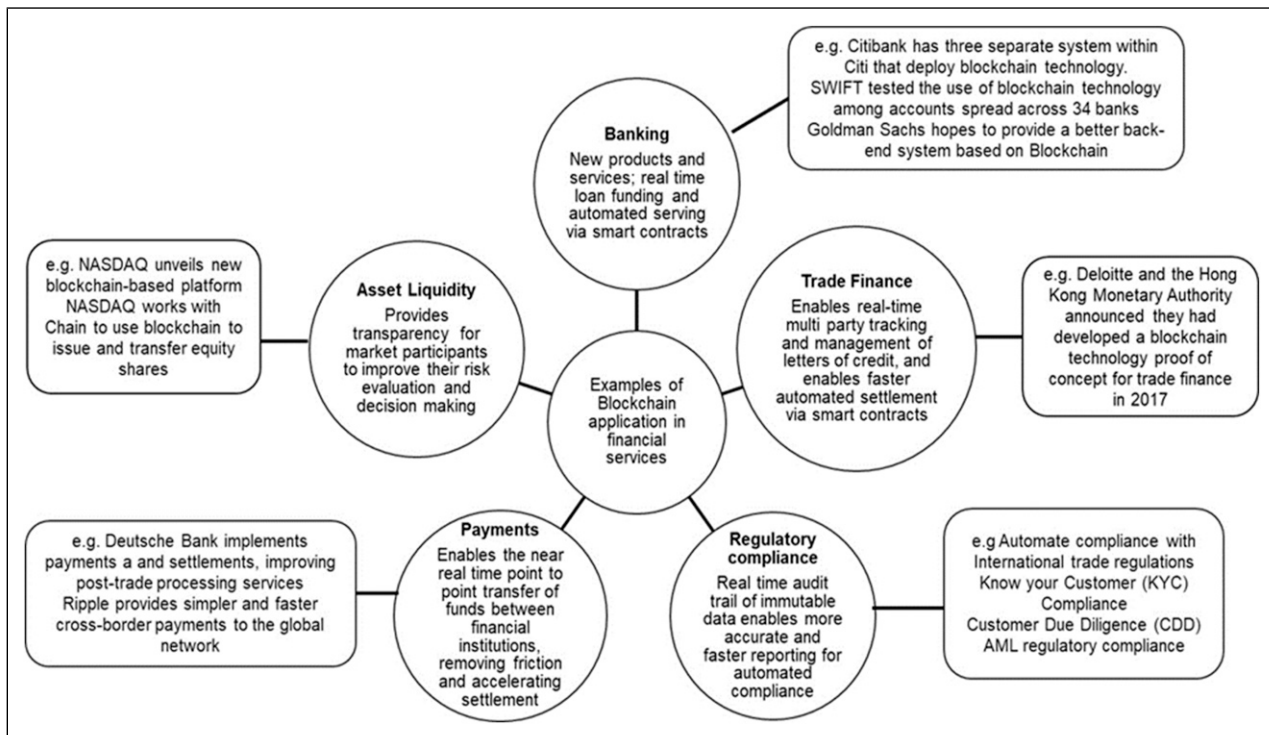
e.g. Citibank has three separate system within Citi that deploy blockchain technology. SWIFT tested the use of blockchain technology among accounts spread across 34 banks Goldman Sachs hopes to provide a better back-end system based on Blockchain

Banking
New products and services; real time loan funding and automated serving via smart contracts

e.g. NASDAQ unveils new blockchain-based platform NASDAQ works with Chain to use blockchain to issue and transfer equity shares

Asset Liquidity
Provides transparency for market participants to improve their risk evaluation and decision making

Examples of Blockchain application in financial services

Trade Finance
Enables real-time multi party tracking and management of letters of credit, and enables faster automated settlement via smart contracts

e.g. Deloitte and the Hong Kong Monetary Authority announced they had developed a blockchain technology proof of concept for trade finance in 2017

e.g. Deutsche Bank implements payments a and settlements, improving post-trade processing services Ripple provides simpler and faster cross-border payments to the global network

Payments
Enables the near real time point to point transfer of funds between financial institutions, removing friction and accelerating settlement

Regulatory compliance
Real time audit trail of immutable data enables more accurate and faster reporting for automated compliance

e.g Automate compliance with International trade regulations Know your Customer (KYC) Compliance Customer Due Diligence (CDD) AML regulatory compliance